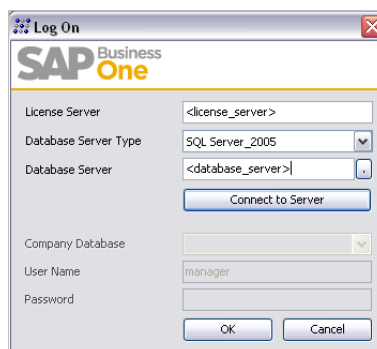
Log On

SAP Business One

License Server
<license_server>

Database Server Type
SQL Server_2005

Database Server
<database_server>
..

Connect to Server

Company Database

User Name
manager

Password

OK
Cancel